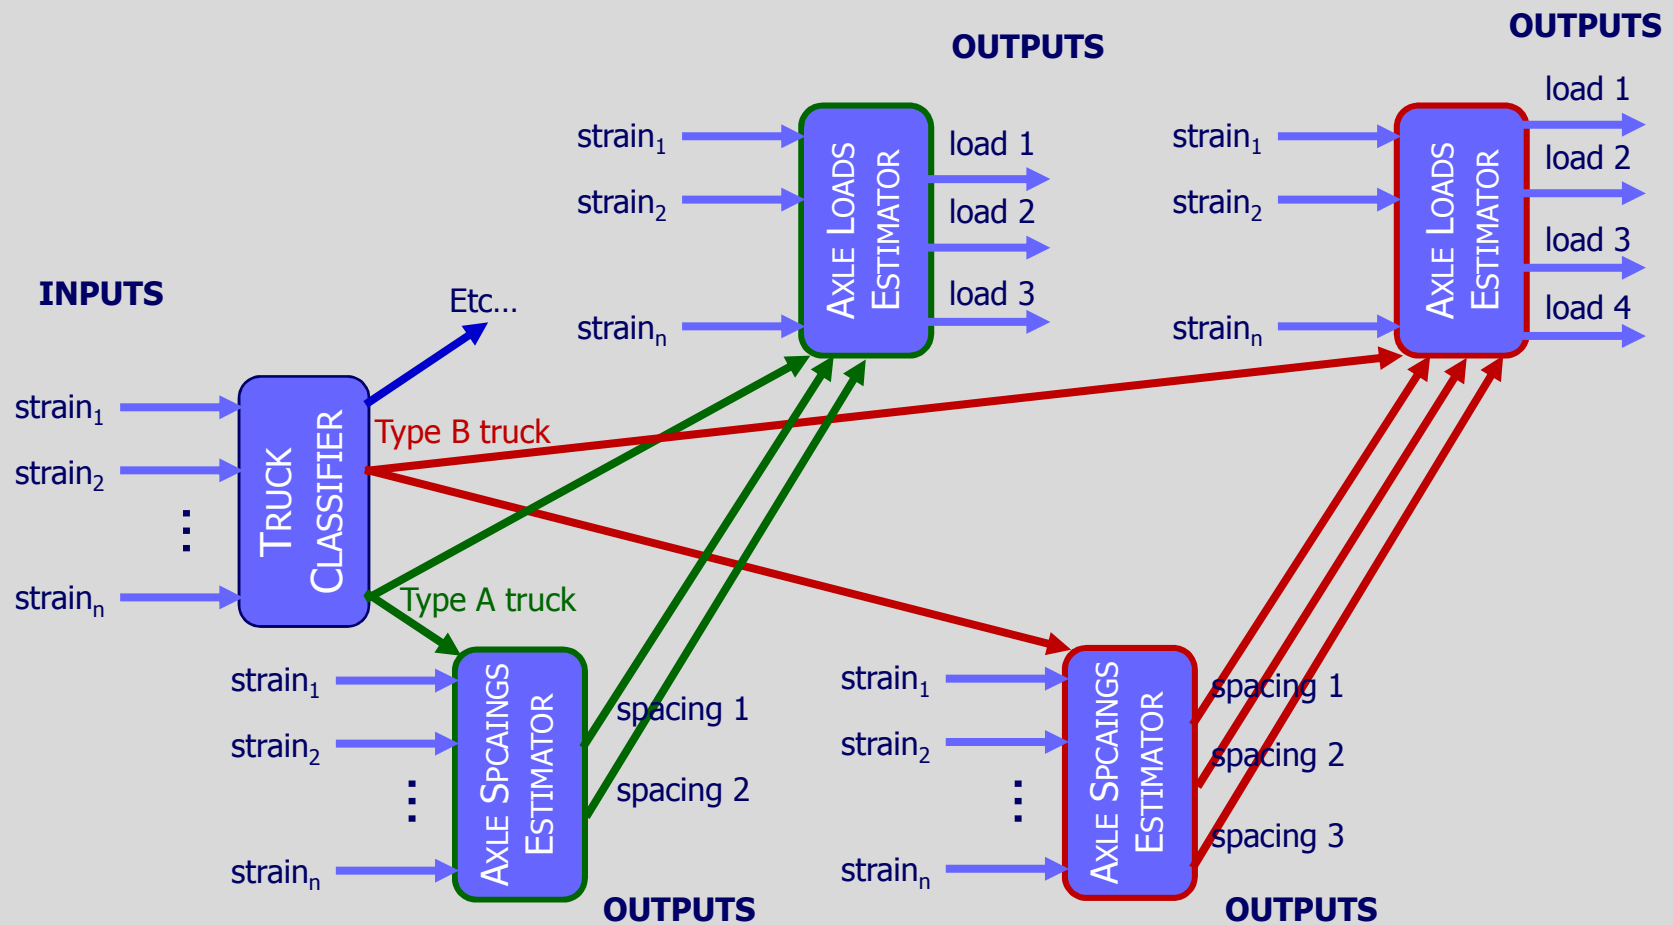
OUTPUTS

OUTPUTS

strain$_1$

strain$_2$

strain$_n$

AXLE LOADS ESTIMATOR

load 1

load 2

load 3

strain$_1$

strain$_2$

strain$_n$

AXLE LOADS ESTIMATOR

load 1

load 2

load 3

load 4

INPUTS

Etc...

strain$_1$

strain$_2$

⋮

strain$_n$

TRUCK CLASSIFIER

Type B truck

Type A truck

strain$_1$

strain$_2$

⋮

strain$_n$

AXLE SPCAINGS ESTIMATOR

spacing 1

spacing 2

OUTPUTS

strain$_1$

strain$_2$

⋮

strain$_n$

AXLE SPCAINGS ESTIMATOR

spacing 1

spacing 2

spacing 3

OUTPUTS